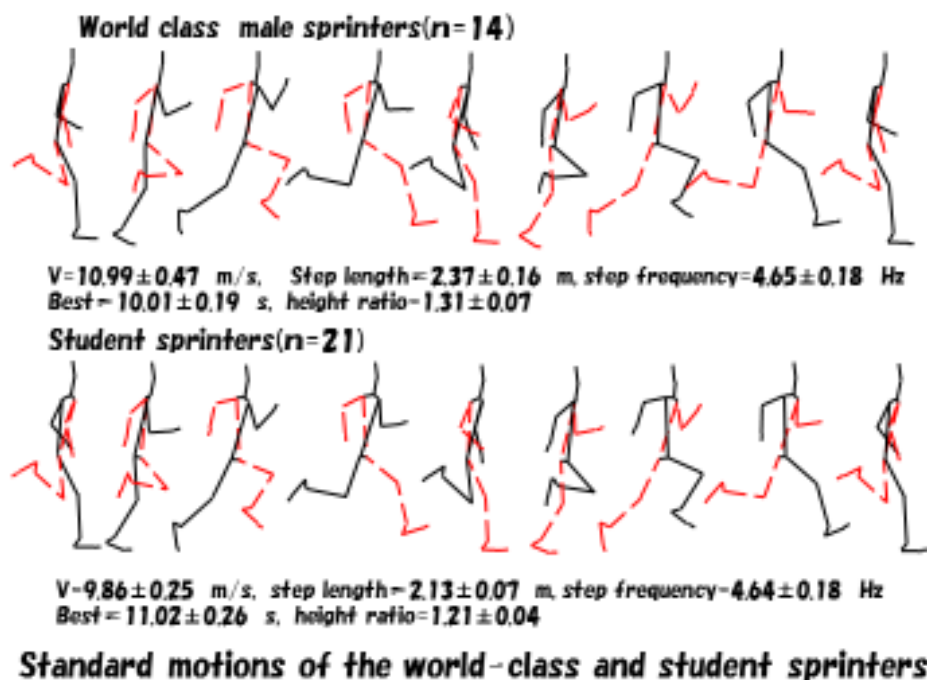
World class male sprinters(n=14)

V=10.99±0.47 m/s, Step length=2.37±0.16 m, step frequency=4.65±0.18 Hz
Best=10.01±0.19 s, height ratio=1.31±0.07

Student sprinters(n=21)

V=9.86±0.25 m/s, step length=2.13±0.07 m, step frequency=4.64±0.18 Hz
Best=11.02±0.26 s, height ratio=1.21±0.04

Standard motions of the world-class and student sprinters